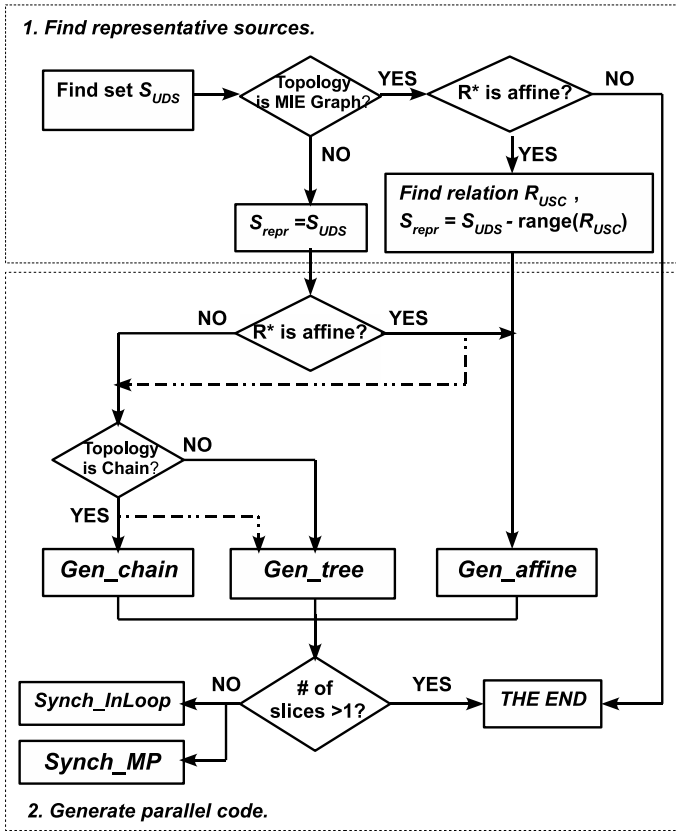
1. Find representative sources.

Find set $S_{UDS}$

Topology is MIE Graph?

YES

R* is affine?

NO

NO

YES

$S_{repr} = S_{UDS}$

Find relation $R_{USC}$ , $S_{repr} = S_{UDS}$ - range($R_{USC}$)

NO

R* is affine?

YES

Topology is Chain?

NO

YES

Gen_chain

Gen_tree

Gen_affine

Synch_InLoop

NO

# of slices >1?

YES

THE END

Synch_MP

2. Generate parallel code.